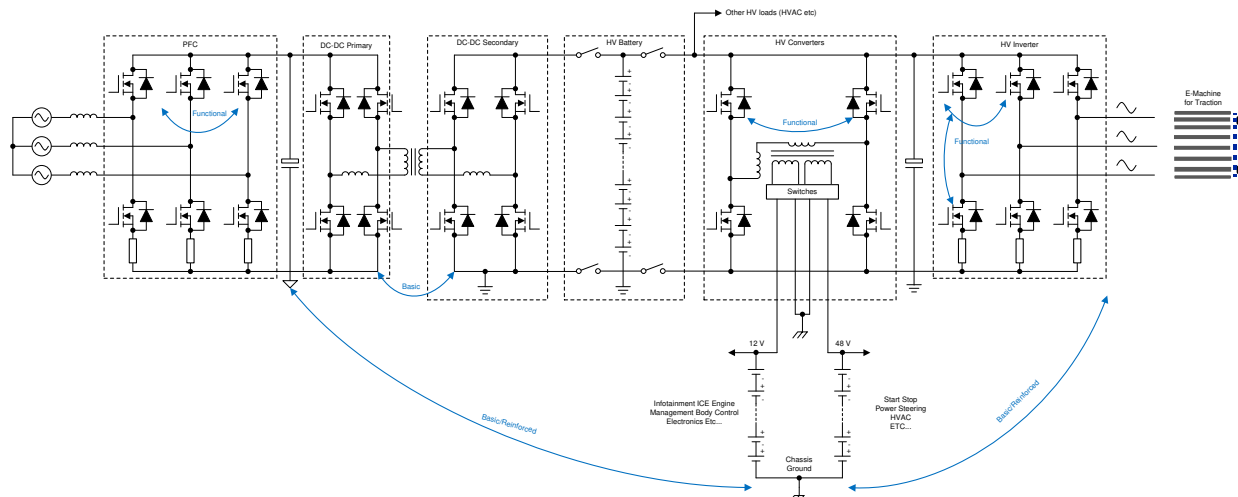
Other HV loads (HVAC etc)

PFC

DC-DC Primary

DC-DC Secondary

HV Battery

HV Converters

HV Inverter

Functional

Functional

Functional

E-Machine for Traction

Switches

Basic

12 V

48 V

Infotainment ICE Engine Management Body Control Electronics Etc...

Start Stop Power Steering HVAC ETC...

Chassis Ground

Basic/Reinforced

Basic/Reinforced